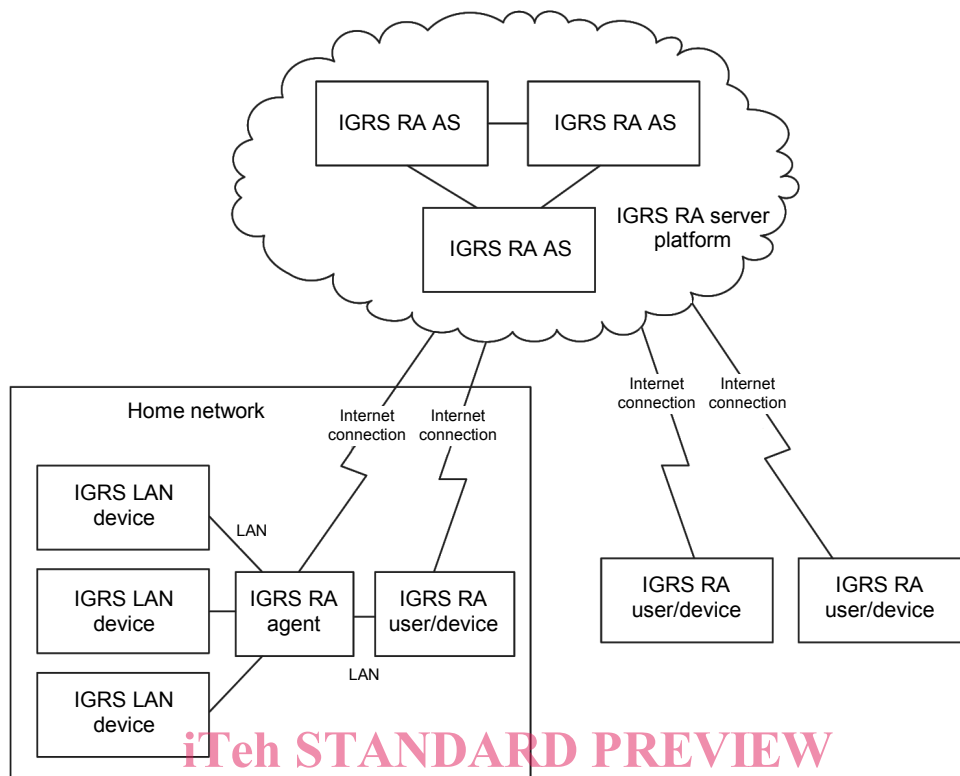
IGRS RA AS

IGRS RA AS

IGRS RA AS

IGRS RA server platform

Internet connection

Internet connection

Internet connection

Internet connection

Home network

IGRS LAN device

LAN

IGRS LAN device

IGRS RA agent

IGRS RA user/device

LAN

IGRS LAN device

IGRS RA user/device

IGRS RA user/device

iTeh STANDARD PREVIEW